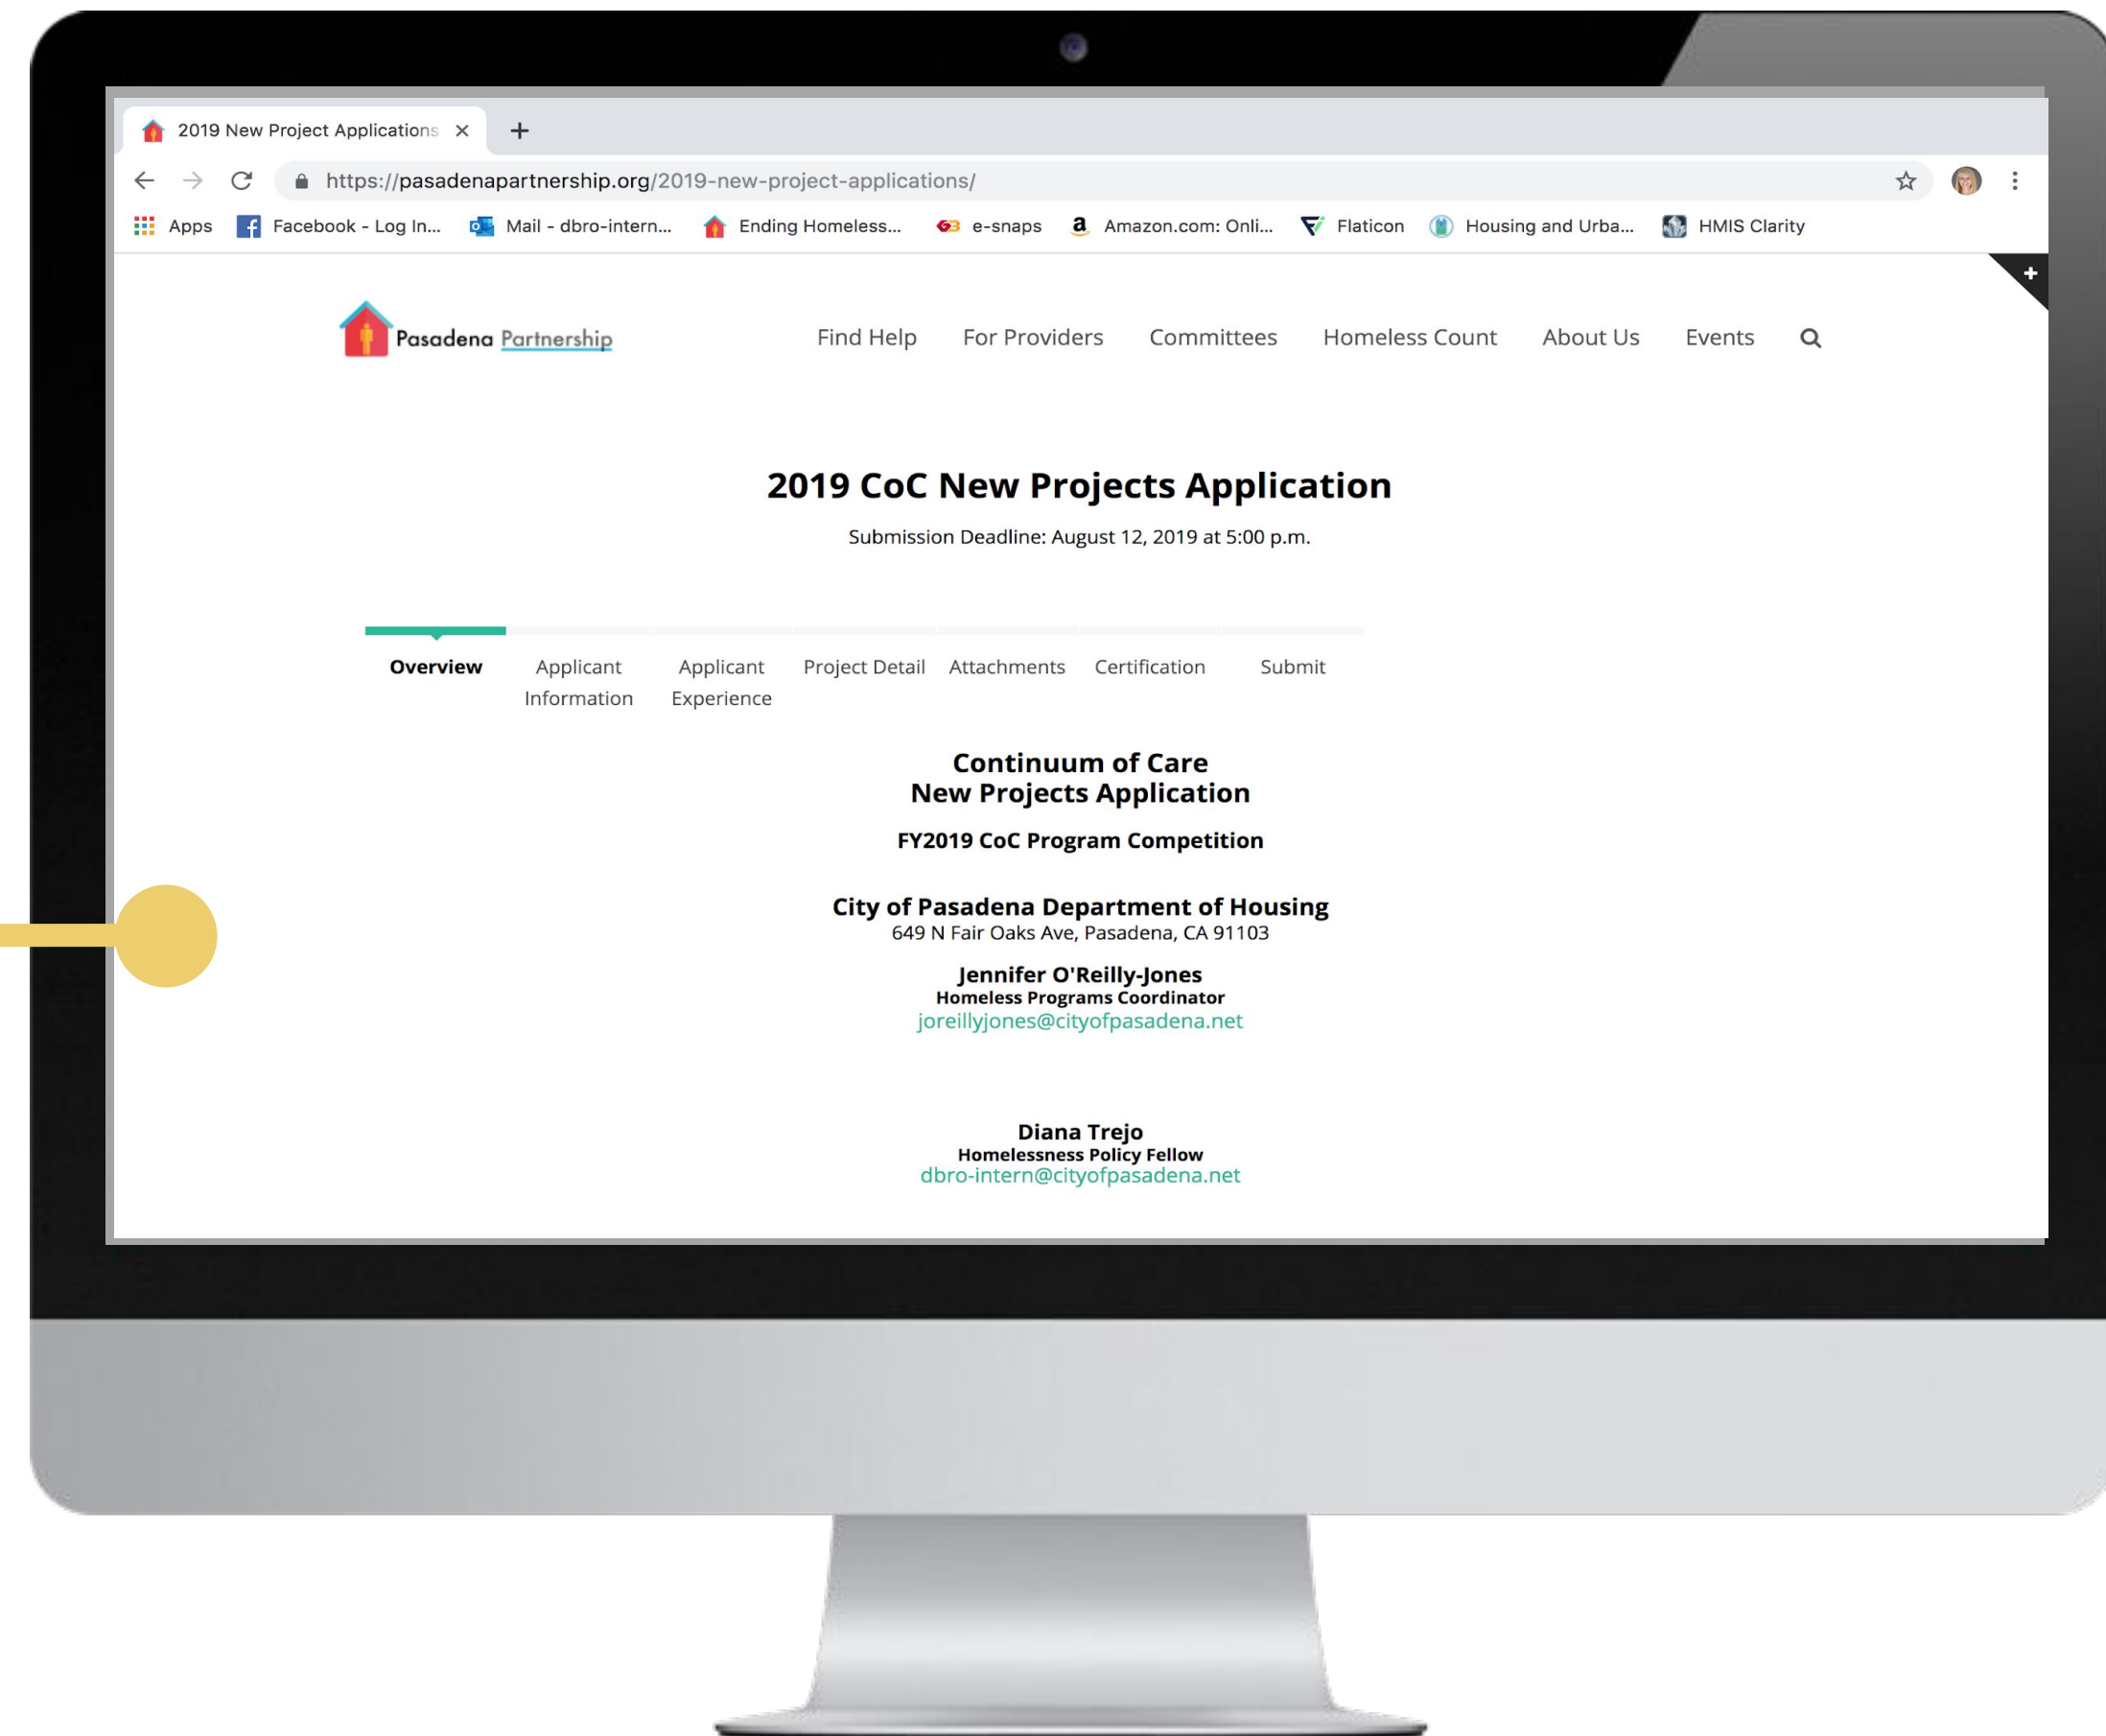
2019 New Project Applications ×  +

https://pasadenapartnership.org/2019-new-project-applications/

Apps  Facebook - Log In...  Mail - dbro-intern...  Ending Homeless...  e-snaps  Amazon.com: Onli...  Flaticon  Housing and Urba...  HMIS Clarity

Pasadena Partnership

Find Help  For Providers  Committees  Homeless Count  About Us  Events

2019 CoC New Projects Application

Submission Deadline: August 12, 2019 at 5:00 p.m.

Overview  Applicant Information  Applicant Experience  Project Detail  Attachments  Certification  Submit

Continuum of Care
New Projects Application

FY2019 CoC Program Competition

City of Pasadena Department of Housing
649 N Fair Oaks Ave, Pasadena, CA 91103

Jennifer O'Reilly-Jones
Homeless Programs Coordinator
joreillyjones@cityofpasadena.net

Diana Trejo
Homelessness Policy Fellow
dbro-intern@cityofpasadena.net